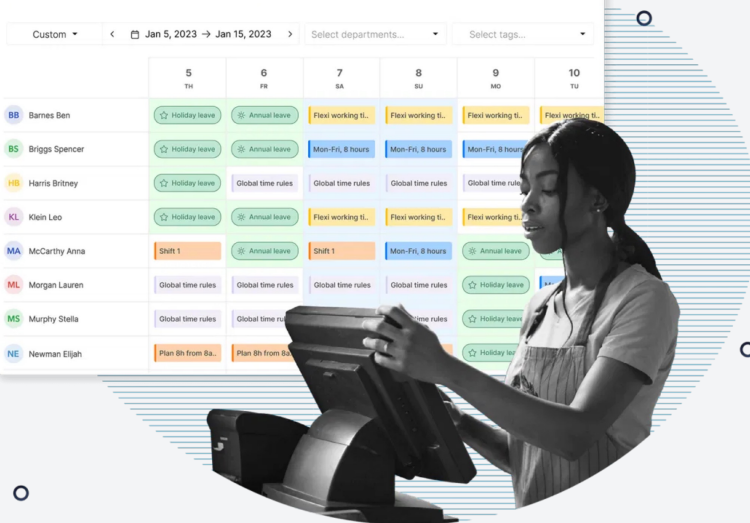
Custom

Jan 5, 2023 → Jan 15, 2023

Select departments...

Select tags...

| | 5 TH | 6 FR | 7 SA | 8 SU | 9 MO | 10 TU |
|---|---|---|---|---|---|---|
| BB Barnes Ben | Holiday leave | Annual leave | Flexi working ti... | Flexi working ti... | Flexi working ti... | Flexi working ti |
| BS Briggs Spencer | Holiday leave | Annual leave | Mon-Fri, 8 hours | Mon-Fri, 8 hours | Mon-Fri, 8 hours | |
| HB Harris Britney | Holiday leave | Global time rules | Global time rules | Global time rules | Global time rules | |
| KL Klein Leo | Holiday leave | Annual leave | Flexi working ti... | Flexi working ti... | Flexi working ti... | |
| MA McCarthy Anna | Shift 1 | Annual leave | Shift 1 | Mon-Fri, 8 hours | Annual leave | |
| ML Morgan Lauren | Global time rules | Global time rules | Global time rules | Global time rules | Holiday leave | |
| MS Murphy Stella | Global time rules | Global time rules | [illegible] | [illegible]me rules | Holiday leave | |
| NE Newman Elijah | Plan 8h from 8a... | Plan 8h from 8a... | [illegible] | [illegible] | Holiday lea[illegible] | |